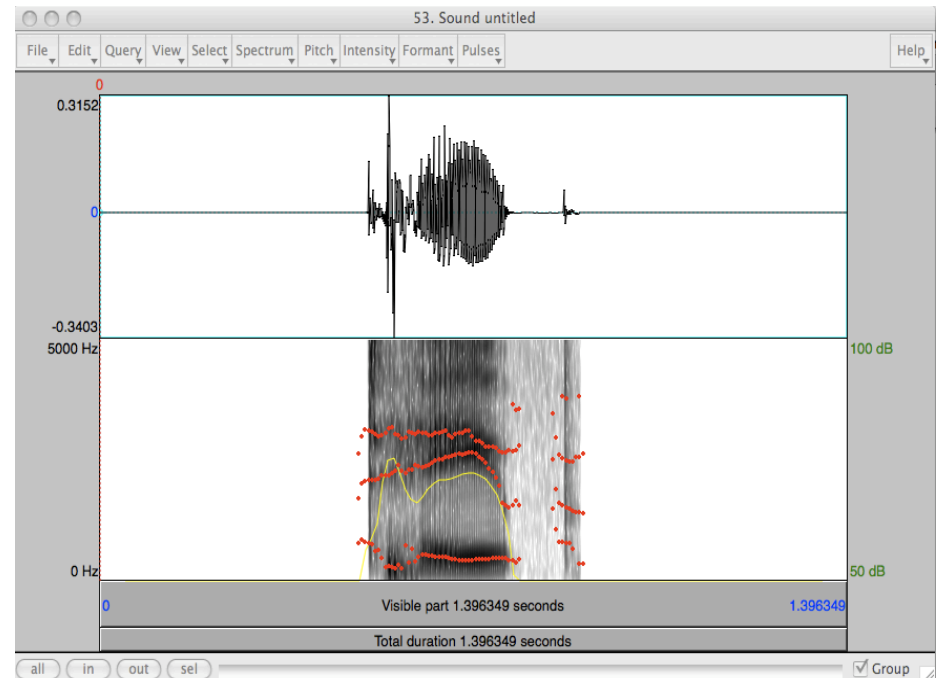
53. Sound untitled

File Edit Query View Select Spectrum Pitch Intensity Formant Pulses Help

0

0.3152

0

-0.3403

5000 Hz

0 Hz

100 dB

50 dB

0

Visible part 1.396349 seconds

1.396349

Total duration 1.396349 seconds

all in out sel

Group